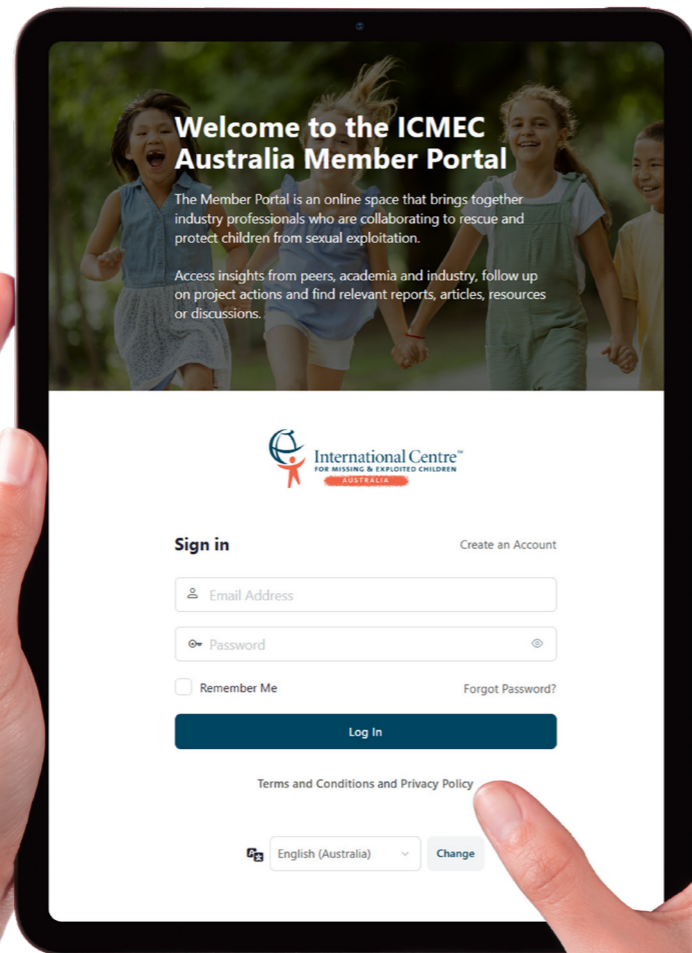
Welcome to the ICMEC Australia Member Portal

The Member Portal is an online space that brings together industry professionals who are collaborating to rescue and protect children from sexual exploitation.

Access insights from peers, academia and industry, follow up on project actions and find relevant reports, articles, resources or discussions.

International Centre™
FOR MISSING & EXPLOITED CHILDREN
AUSTRALIA

Sign in

Create an Account

Email Address

Password

Remember Me

Forgot Password?

Log In

Terms and Conditions and Privacy Policy

English (Australia)

Change